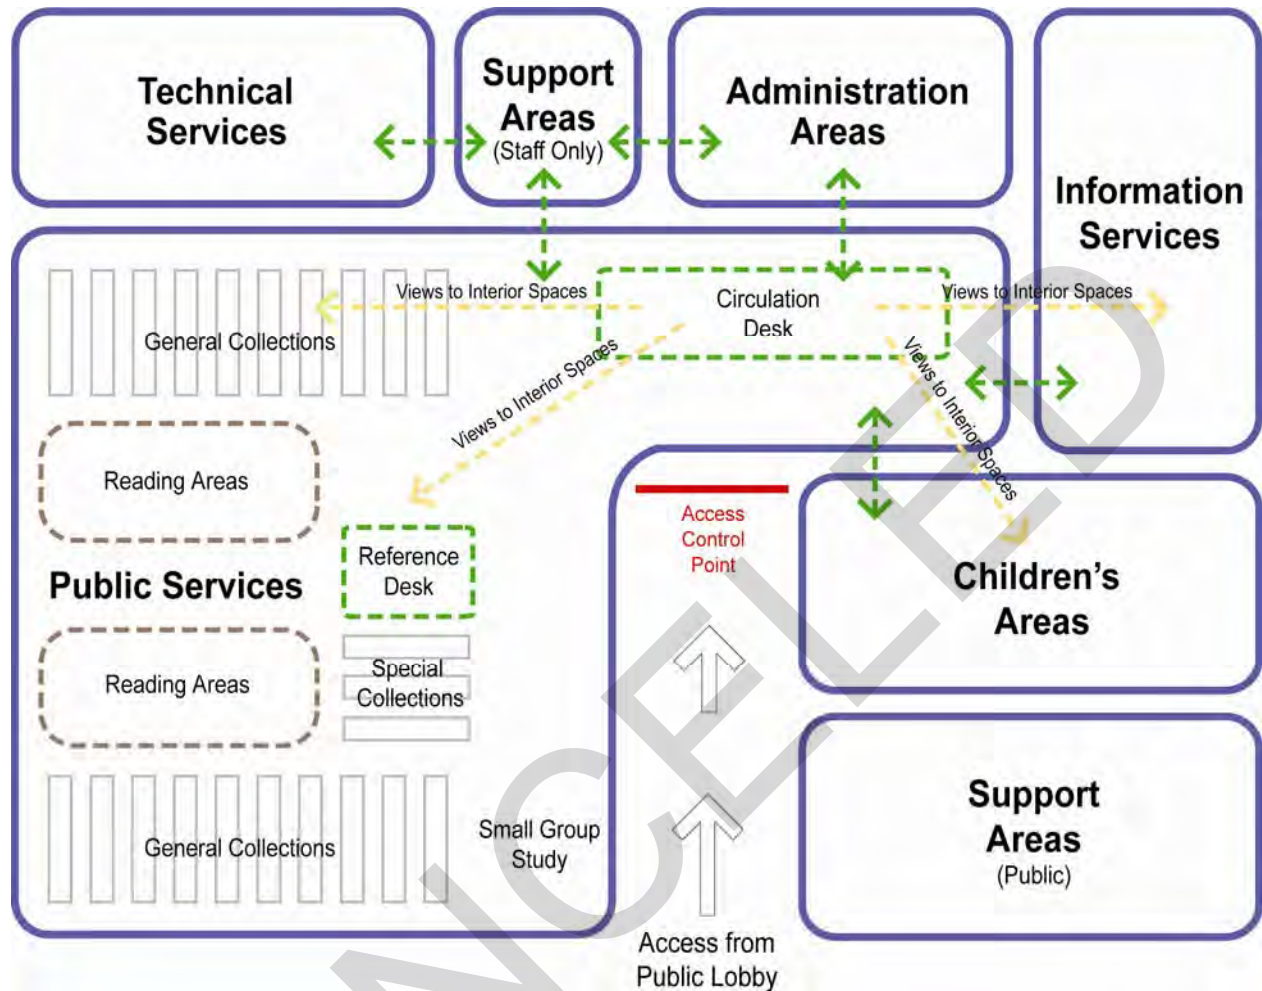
Technical Services

Support Areas (Staff Only)

Administration Areas

Information Services

Views to Interior Spaces

Circulation Desk

Views to Interior Spaces

General Collections

Views to Interior Spaces

Views to Interior Spaces

Reading Areas

Reference Desk

Access Control Point

Children's Areas

Public Services

Special Collections

Reading Areas

Support Areas (Public)

General Collections

Small Group Study

Access from Public Lobby

NCELED